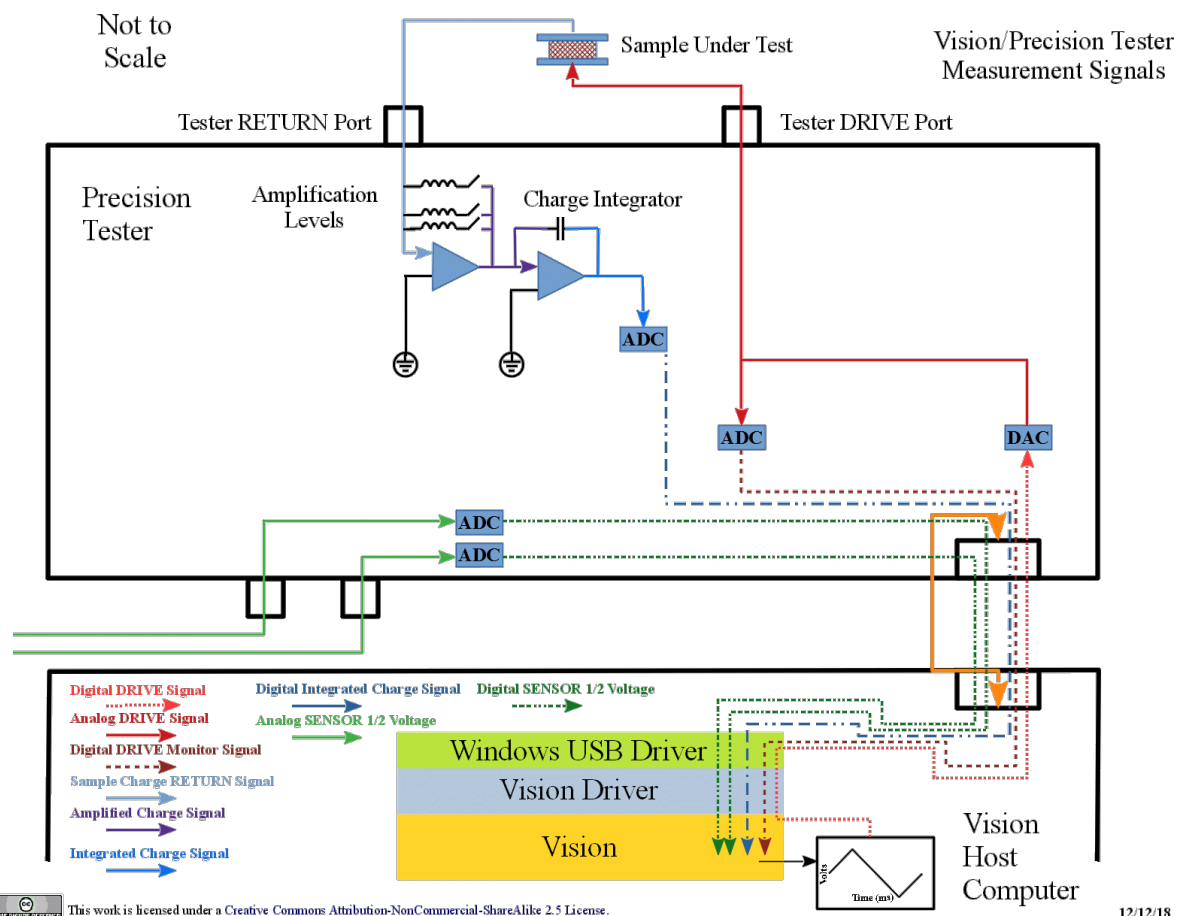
Not to Scale

Sample Under Test

Vision/Precision Tester Measurement Signals

Tester RETURN Port

Tester DRIVE Port

Precision Tester

Amplification Levels

Charge Integrator

ADC

ADC

DAC

ADC

ADC

Digital DRIVE Signal

Analog DRIVE Signal

Digital DRIVE Monitor Signal

Sample Charge RETURN Signal

Amplified Charge Signal

Integrated Charge Signal

Digital Integrated Charge Signal

Analog SENSOR 1/2 Voltage

Digital SENSOR 1/2 Voltage

Windows USB Driver

Vision Driver

Vision

Volts

Time (ms)

Vision Host Computer

cc

This work is licensed under a Creative Commons Attribution-NonCommercial-ShareAlike 2.5 License.

12/12/18